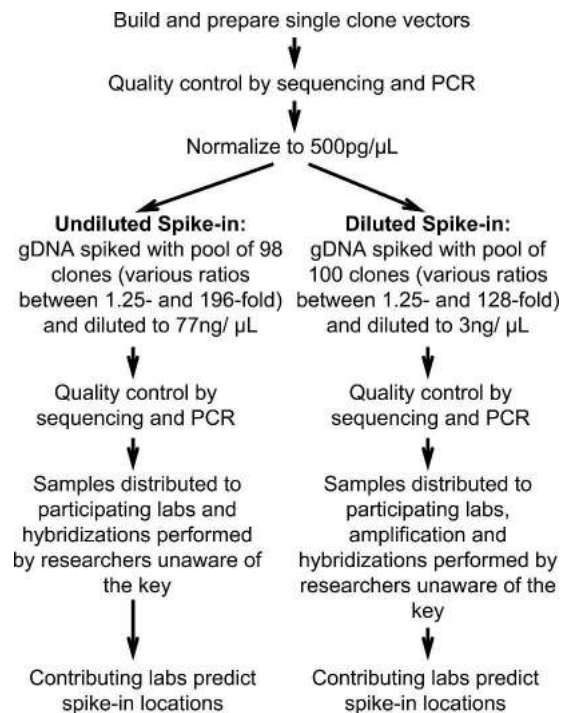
Build and prepare single clone vectors

Quality control by sequencing and PCR

Normalize to 500pg/μL

**Undiluted Spike-in:**
gDNA spiked with pool of 98 clones (various ratios between 1.25- and 196-fold) and diluted to 77ng/ μL

Quality control by sequencing and PCR

Samples distributed to participating labs and hybridizations performed by researchers unaware of the key

Contributing labs predict spike-in locations

**Diluted Spike-in:**
gDNA spiked with pool of 100 clones (various ratios between 1.25- and 128-fold) and diluted to 3ng/ μL

Quality control by sequencing and PCR

Samples distributed to participating labs, amplification and hybridizations performed by researchers unaware of the key

Contributing labs predict spike-in locations